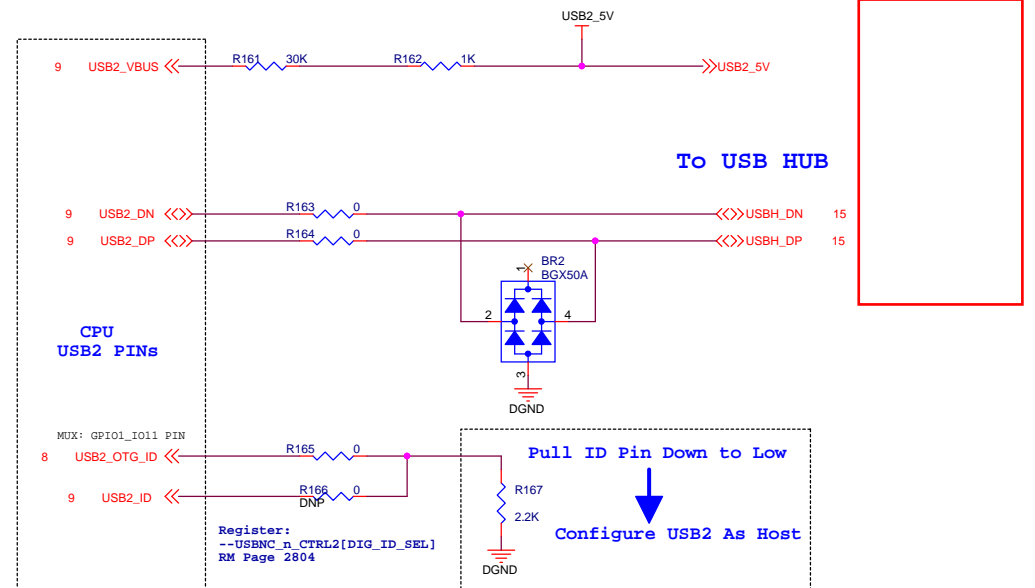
USB2_5V

9 USB2_VBUS R161 30K R162 1K USB2_5V

To USB HUB

9 USB2_DN R163 0 USBH_DN 15
9 USB2_DP R164 0 USBH_DP 15

BR2
BGX50A
1
2 4
3
DGND

CPU
USB2 PINs

MUX: GPIO1_IO11 PIN
8 USB2_OTG_ID R165 0
9 USB2_ID R166 0 DNP

R167
2.2K
DGND

Pull ID Pin Down to Low

Configure USB2 As Host

Register:
--USBNC_n_CTRL2[DIG_ID_SEL]
RM Page 2804